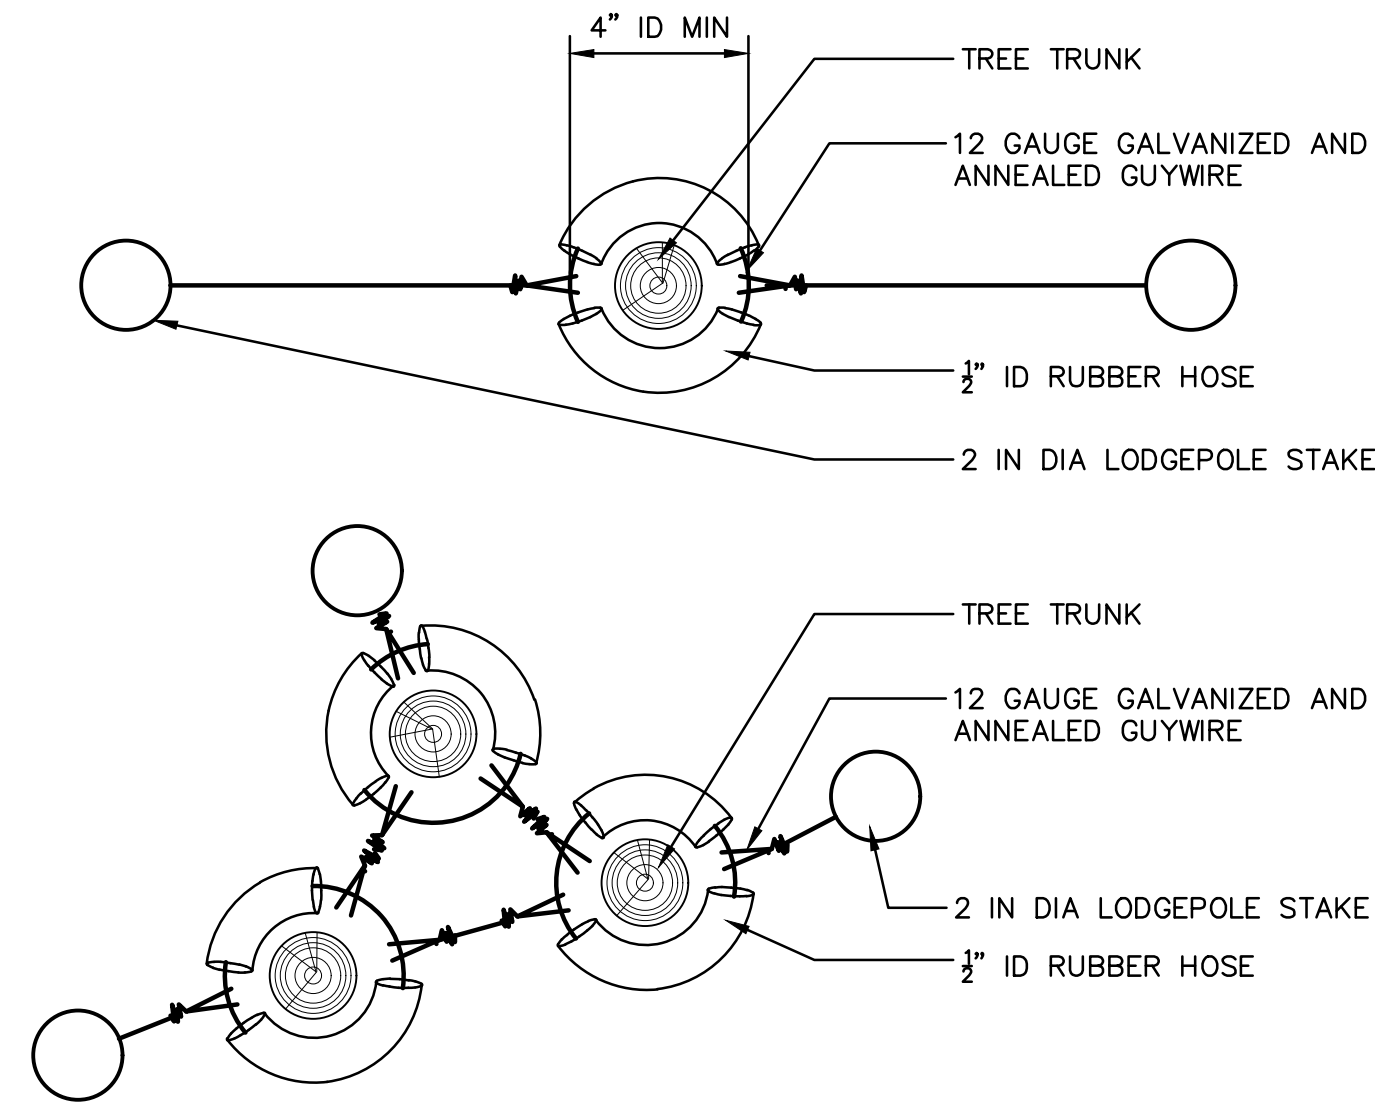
4" ID MIN

TREE TRUNK

12 GAUGE GALVANIZED AND ANNEALED GUYWIRE

$\frac{1}{2}$" ID RUBBER HOSE

2 IN DIA LODGEPOLE STAKE

TREE TRUNK

12 GAUGE GALVANIZED AND ANNEALED GUYWIRE

2 IN DIA LODGEPOLE STAKE

$\frac{1}{2}$" ID RUBBER HOSE